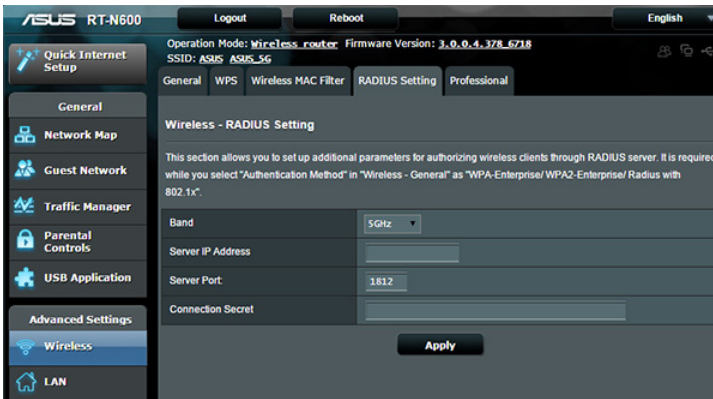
ASUS RT-N600

Logout

Reboot

English

Quick Internet Setup

Operation Mode: Wireless router Firmware Version: 3.0.0.4.378_6718
SSID: ASUS ASUS_5G

General WPS Wireless MAC Filter RADIUS Setting Professional

General

Network Map

Guest Network

Traffic Manager

Parental Controls

USB Application

Advanced Settings

Wireless

LAN

Wireless - RADIUS Setting

This section allows you to set up additional parameters for authorizing wireless clients through RADIUS server. It is required while you select "Authentication Method" in "Wireless - General" as "WPA-Enterprise/ WPA2-Enterprise/ Radius with 802.1x".

| | |
|---|---|
| Band | 5GHz |
| Server IP Address | |
| Server Port: | 1812 |
| Connection Secret | |

Apply